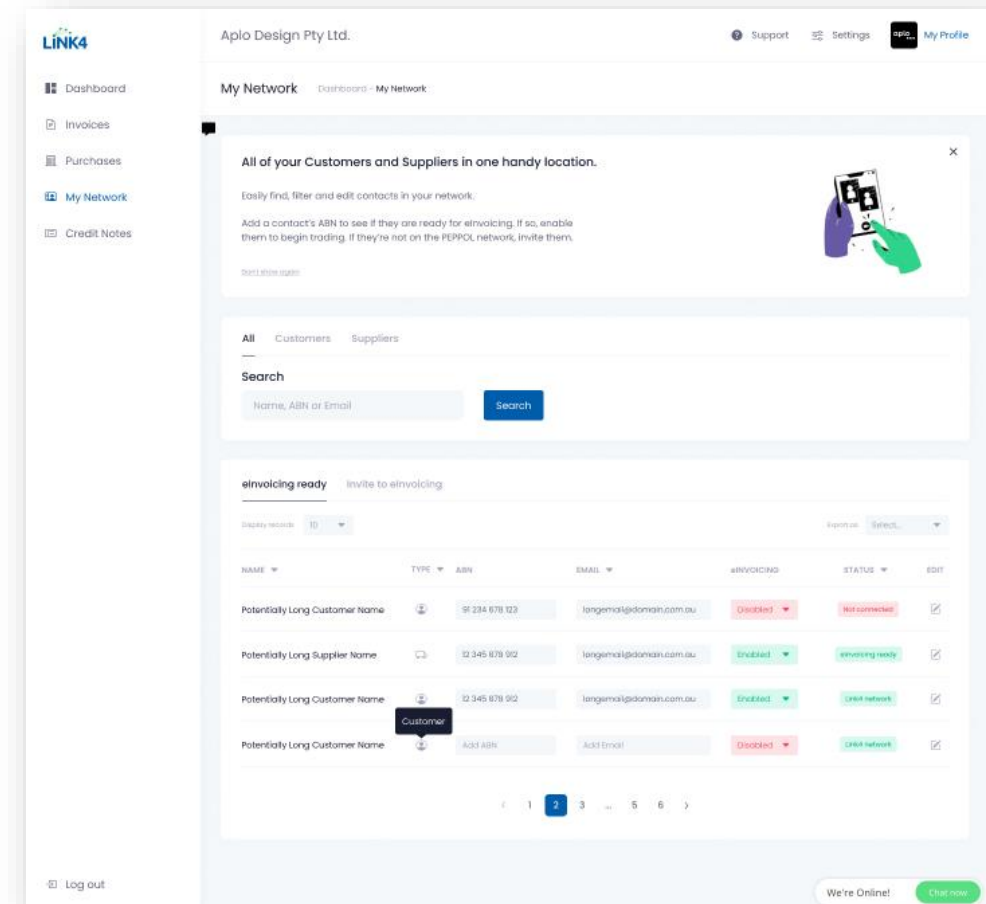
LINK4

Dashboard
Invoices
Purchases
My Network
Credit Notes

Log out

Aplo Design Pty Ltd.

Support   Settings   aplo   My Profile

My Network   Dashboard - My Network

All of your Customers and Suppliers in one handy location.

Easily find, filter and edit contacts in your network.

Add a contact's ABN to see if they are ready for eInvoicing. If so, enable them to begin trading. If they're not on the PEPPOL network, invite them.

Don't show again

×

All   Customers   Suppliers

Search

Name, ABN or Email   Search

eInvoicing ready   Invite to eInvoicing

Display records 10   Export as Select...

| NAME | TYPE | ABN | EMAIL | eINVOICING | STATUS | EDIT |
|---|---|---|---|---|---|---|
| Potentially Long Customer Name | | 91 234 678 123 | longemail@domain.com.au | Disabled | Not connected | |
| Potentially Long Supplier Name | | 12 345 678 912 | longemail@domain.com.au | Enabled | eInvoicing ready | |
| Potentially Long Customer Name | | 12 345 678 912 | longemail@domain.com.au | Enabled | LINK4 network | |
| Potentially Long Customer Name | Customer | Add ABN | Add Email | Disabled | LINK4 network | |

‹ 1 2 3 ... 5 6 ›

We're Online!   Chat now